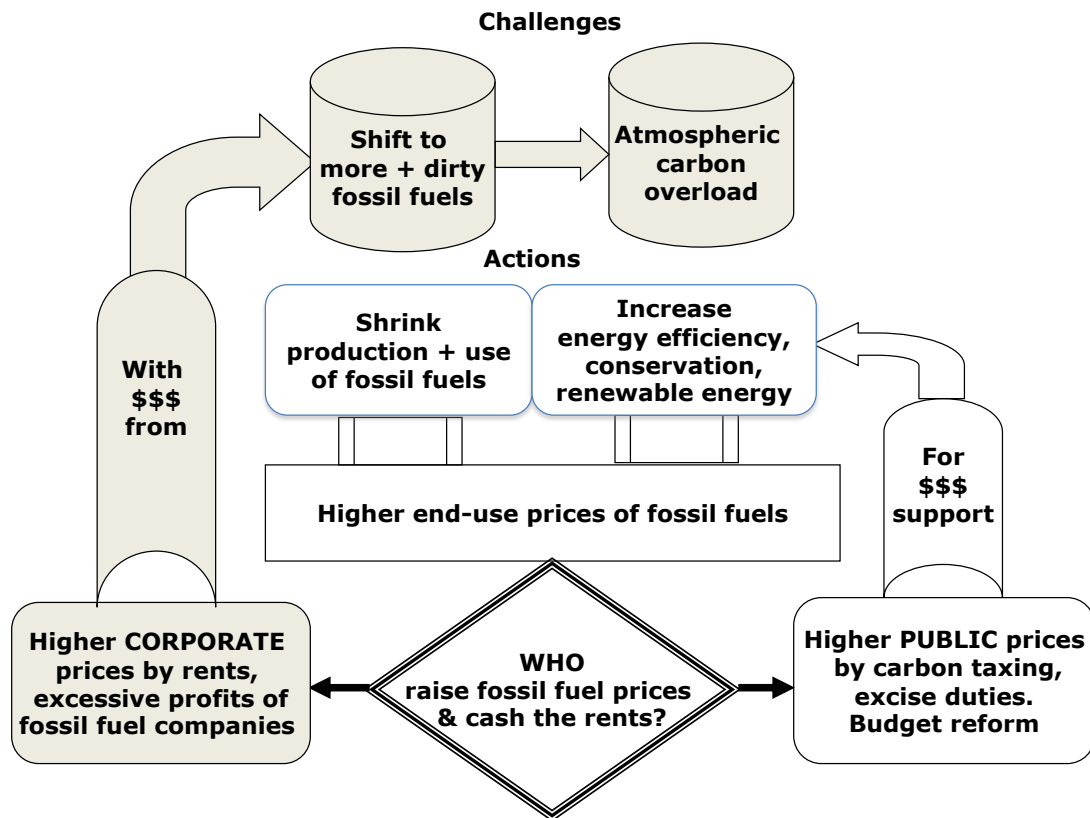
Challenges

Shift to more + dirty fossil fuels

Atmospheric carbon overload

Actions

Shrink production + use of fossil fuels

Increase energy efficiency, conservation, renewable energy

With $$$ from

For $$$ support

Higher end-use prices of fossil fuels

Higher CORPORATE prices by rents, excessive profits of fossil fuel companies

WHO raise fossil fuel prices & cash the rents?

Higher PUBLIC prices by carbon taxing, excise duties. Budget reform